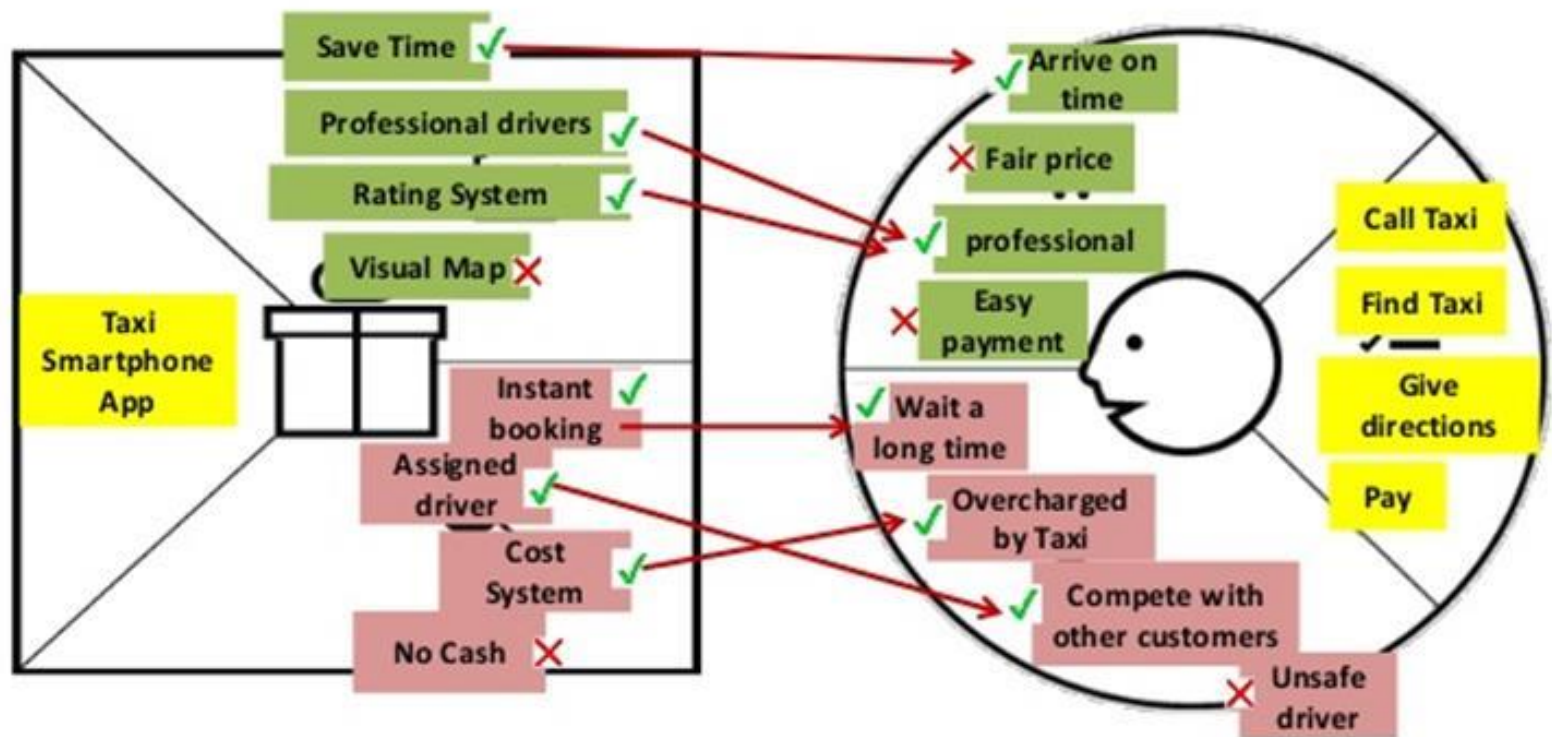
Save Time ✓
Professional drivers ✓
Rating System ✓
Visual Map ✗

Taxi Smartphone App

Instant booking ✓
Assigned driver ✓
Cost System ✓
No Cash ✗

✓ Arrive on time
✗ Fair price
✓ professional
✗ Easy payment

Call Taxi
Find Taxi
Give directions
Pay

✓ Wait a long time
✓ Overcharged by Taxi
✓ Compete with other customers
✗ Unsafe driver